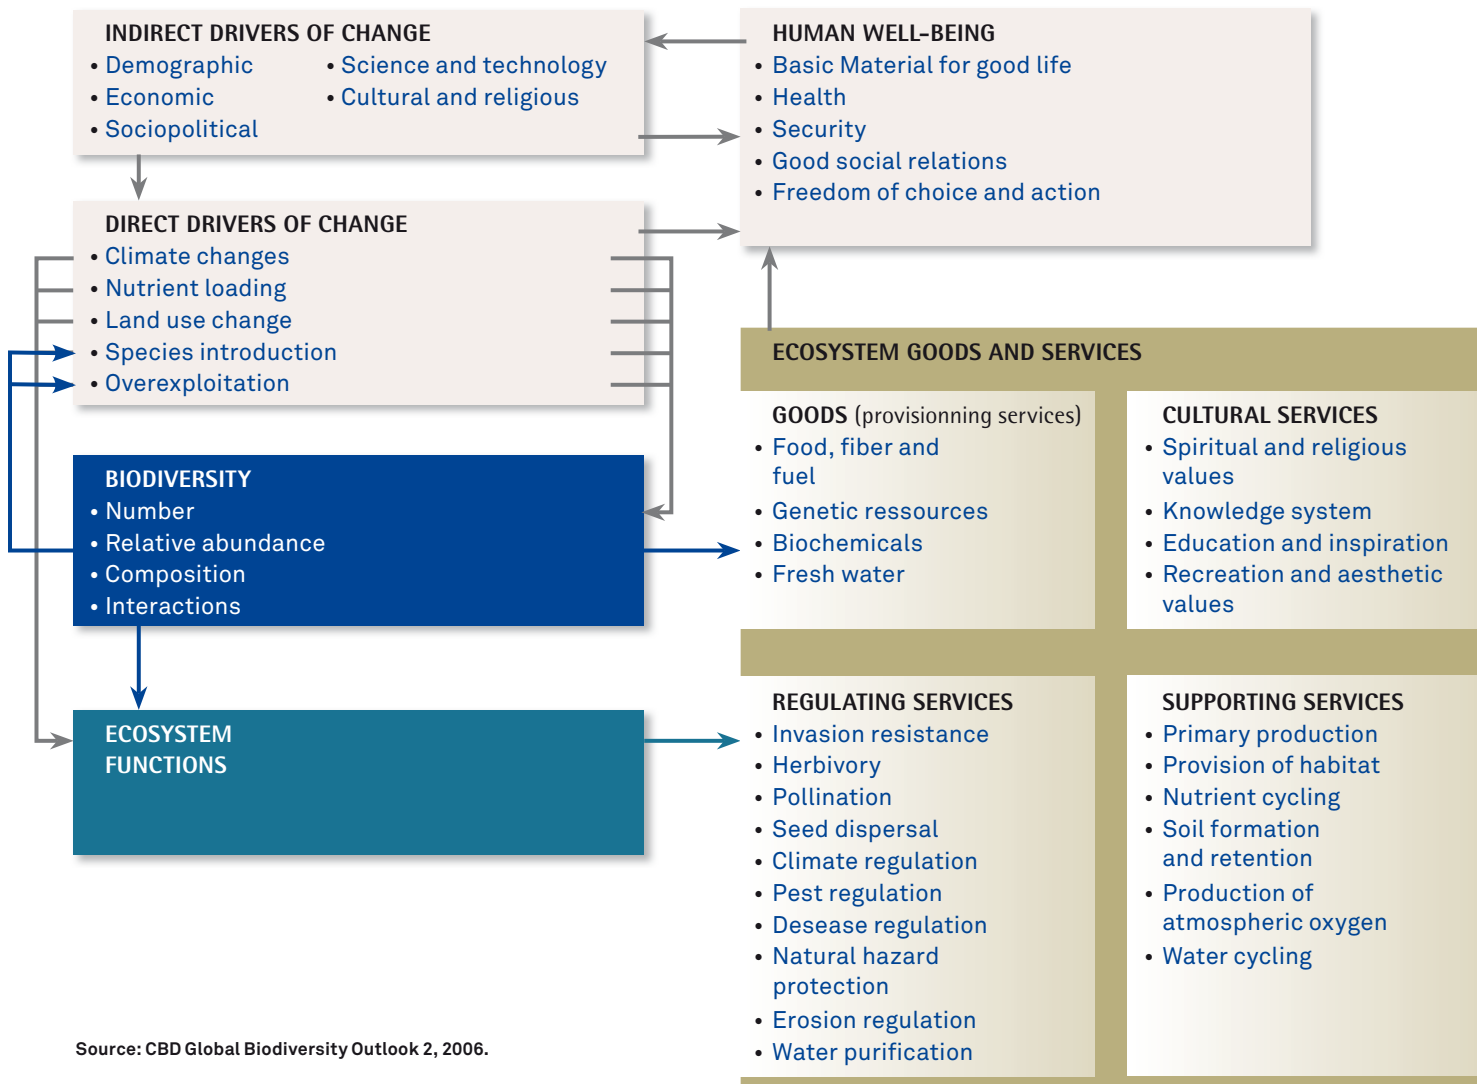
INDIRECT DRIVERS OF CHANGE
• Demographic
• Economic
• Sociopolitical
• Science and technology
• Cultural and religious

HUMAN WELL-BEING
• Basic Material for good life
• Health
• Security
• Good social relations
• Freedom of choice and action

DIRECT DRIVERS OF CHANGE
• Climate changes
• Nutrient loading
• Land use change
• Species introduction
• Overexploitation

ECOSYSTEM GOODS AND SERVICES

GOODS (provisionning services)
• Food, fiber and fuel
• Genetic ressources
• Biochemicals
• Fresh water

CULTURAL SERVICES
• Spiritual and religious values
• Knowledge system
• Education and inspiration
• Recreation and aesthetic values

BIODIVERSITY
• Number
• Relative abundance
• Composition
• Interactions

ECOSYSTEM FUNCTIONS

REGULATING SERVICES
• Invasion resistance
• Herbivory
• Pollination
• Seed dispersal
• Climate regulation
• Pest regulation
• Desease regulation
• Natural hazard protection
• Erosion regulation
• Water purification

SUPPORTING SERVICES
• Primary production
• Provision of habitat
• Nutrient cycling
• Soil formation and retention
• Production of atmospheric oxygen
• Water cycling

Source: CBD Global Biodiversity Outlook 2, 2006.